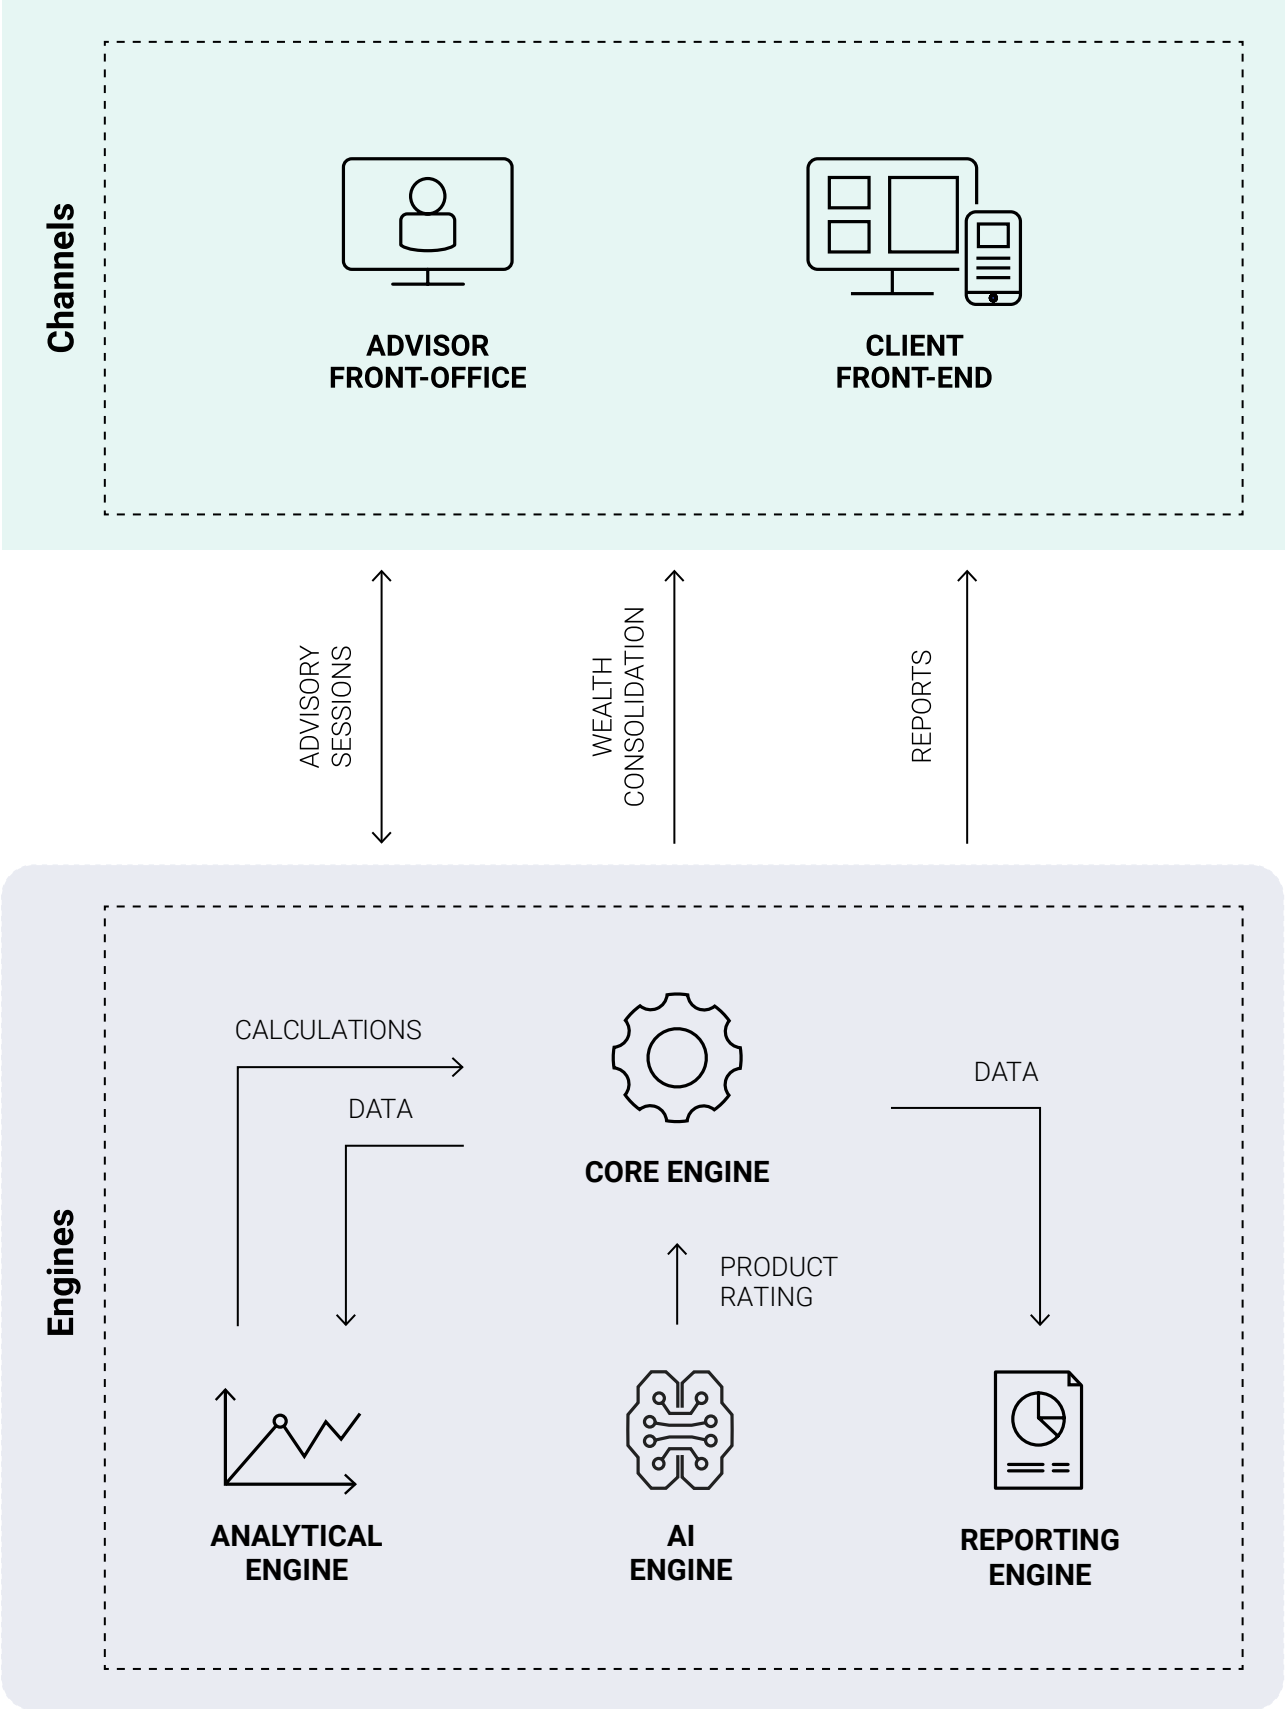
Channels

ADVISOR FRONT-OFFICE

CLIENT FRONT-END

ADVISORY SESSIONS

WEALTH CONSOLIDATION

REPORTS

Engines

CALCULATIONS

DATA

CORE ENGINE

DATA

PRODUCT RATING

ANALYTICAL ENGINE

AI ENGINE

REPORTING ENGINE